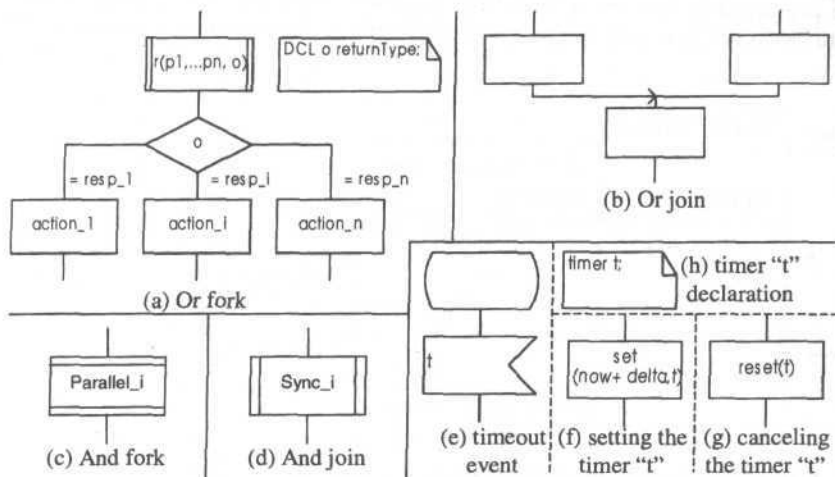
r(p1,...pn, o)

DCL o returnType;

o

= resp_1

= resp_i

= resp_n

action_1

action_i

action_n

(a) Or fork

(b) Or join

timer t;

(h) timer "t" declaration

t

set (now+ delta,t)

reset(t)

Parallel_i

Sync_i

(c) And fork

(d) And join

(e) timeout event

(f) setting the timer "t"

(g) canceling the timer "t"